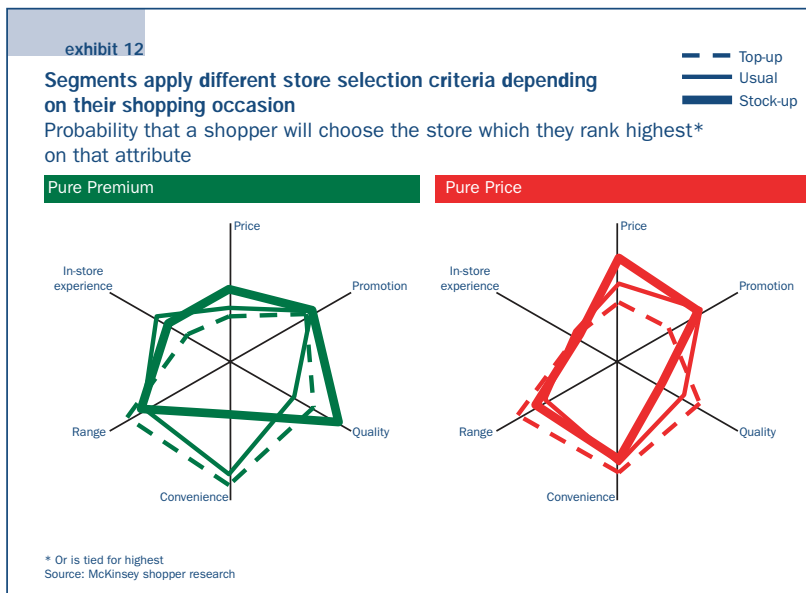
exhibit 12

Top-up
Usual
Stock-up

Segments apply different store selection criteria depending on their shopping occasion
Probability that a shopper will choose the store which they rank highest* on that attribute

Pure Premium

Price
Promotion
Quality
Convenience
Range
In-store experience

Pure Price

Price
Promotion
Quality
Convenience
Range
In-store experience

* Or is tied for highest
Source: McKinsey shopper research